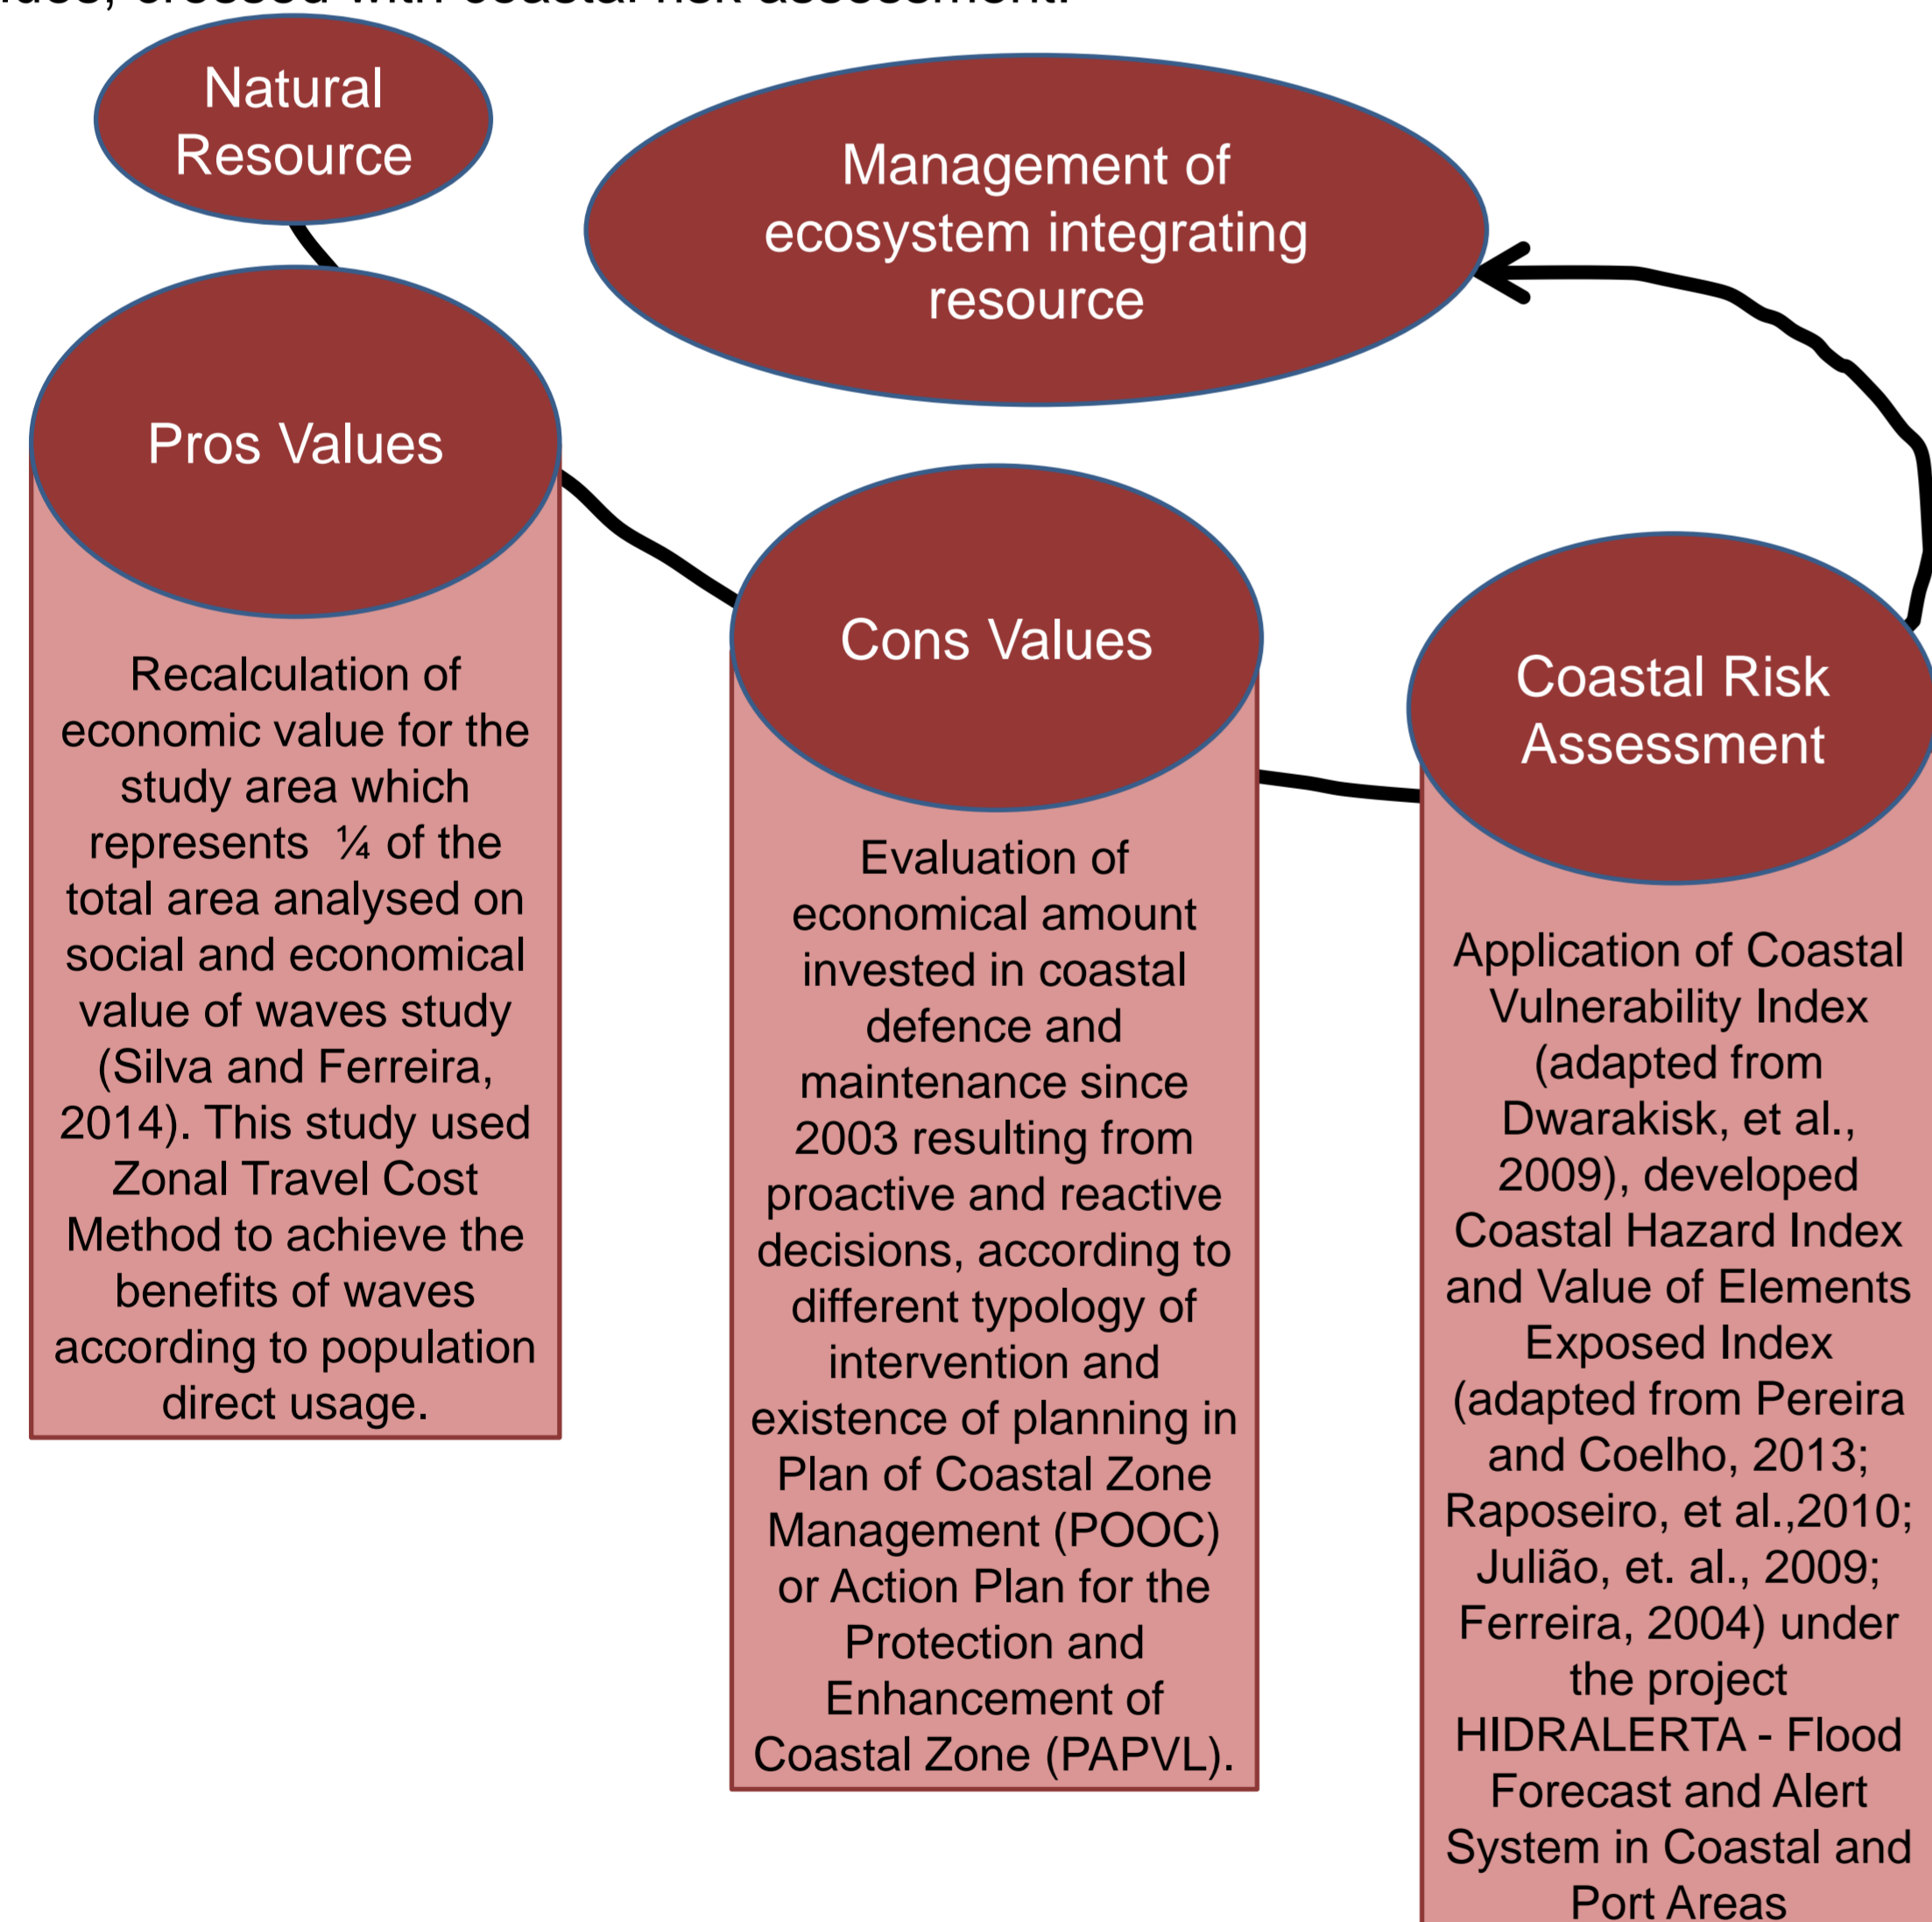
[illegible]

Natural Resource

Management of ecosystem integrating resource

Pros Values

Recalculation of economic value for the study area which represents ¼ of the total area analysed on social and economical value of waves study (Silva and Ferreira, 2014). This study used Zonal Travel Cost Method to achieve the benefits of waves according to population direct usage.

Cons Values

Evaluation of economical amount invested in coastal defence and maintenance since 2003 resulting from proactive and reactive decisions, according to different typology of intervention and existence of planning in Plan of Coastal Zone Management (POOC) or Action Plan for the Protection and Enhancement of Coastal Zone (PAPVL).

Coastal Risk Assessment

Application of Coastal Vulnerability Index (adapted from Dwarakisk, et al., 2009), developed Coastal Hazard Index and Value of Elements Exposed Index (adapted from Pereira and Coelho, 2013; Raposeiro, et al.,2010; Julião, et. al., 2009; Ferreira, 2004) under the project HIDRALERTA - Flood Forecast and Alert System in Coastal and Port Areas